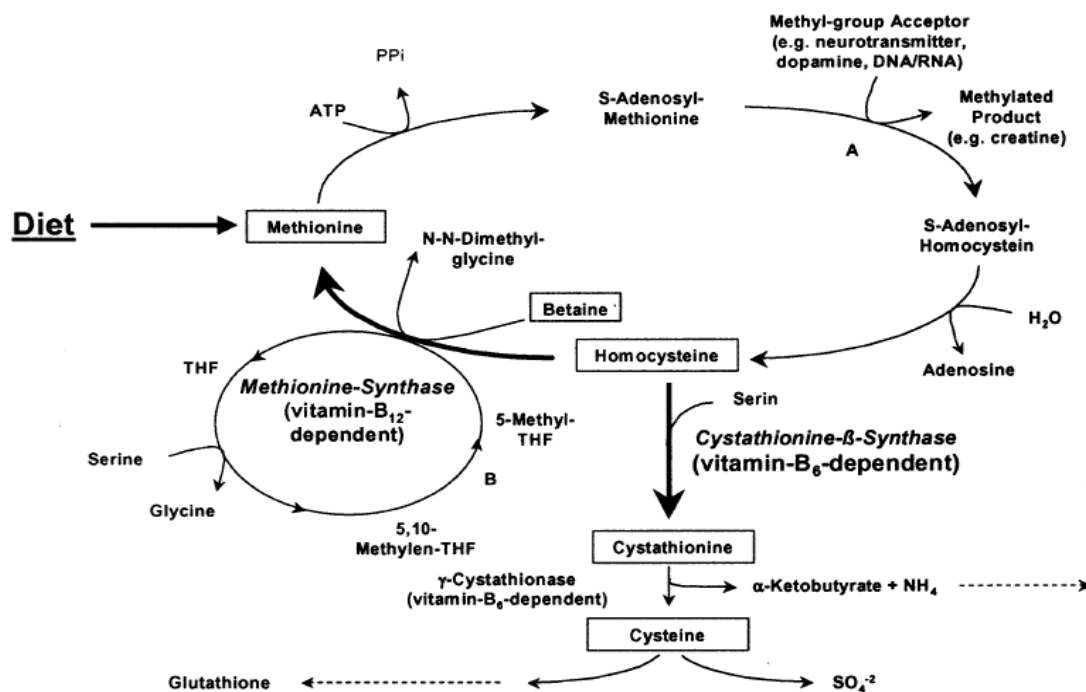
Methyl-group Acceptor (e.g. neurotransmitter, dopamine, DNA/RNA)

PPi

ATP

S-Adenosyl-Methionine

Methylated Product (e.g. creatine)

A

Diet

Methionine

S-Adenosyl-Homocystein

N-N-Dimethyl-glycine

Betaine

$H_2O$

THF

Homocysteine

Adenosine

Methionine-Synthase (vitamin-$B_{12}$-dependent)

5-Methyl-THF

Serin

Cystathionine-ß-Synthase (vitamin-$B_6$-dependent)

Serine

B

Glycine

5,10-Methylen-THF

Cystathionine

γ-Cystathionase (vitamin-$B_6$-dependent)

α-Ketobutyrate + $NH_4$

Cysteine

Glutathione

$SO_4^{-2}$